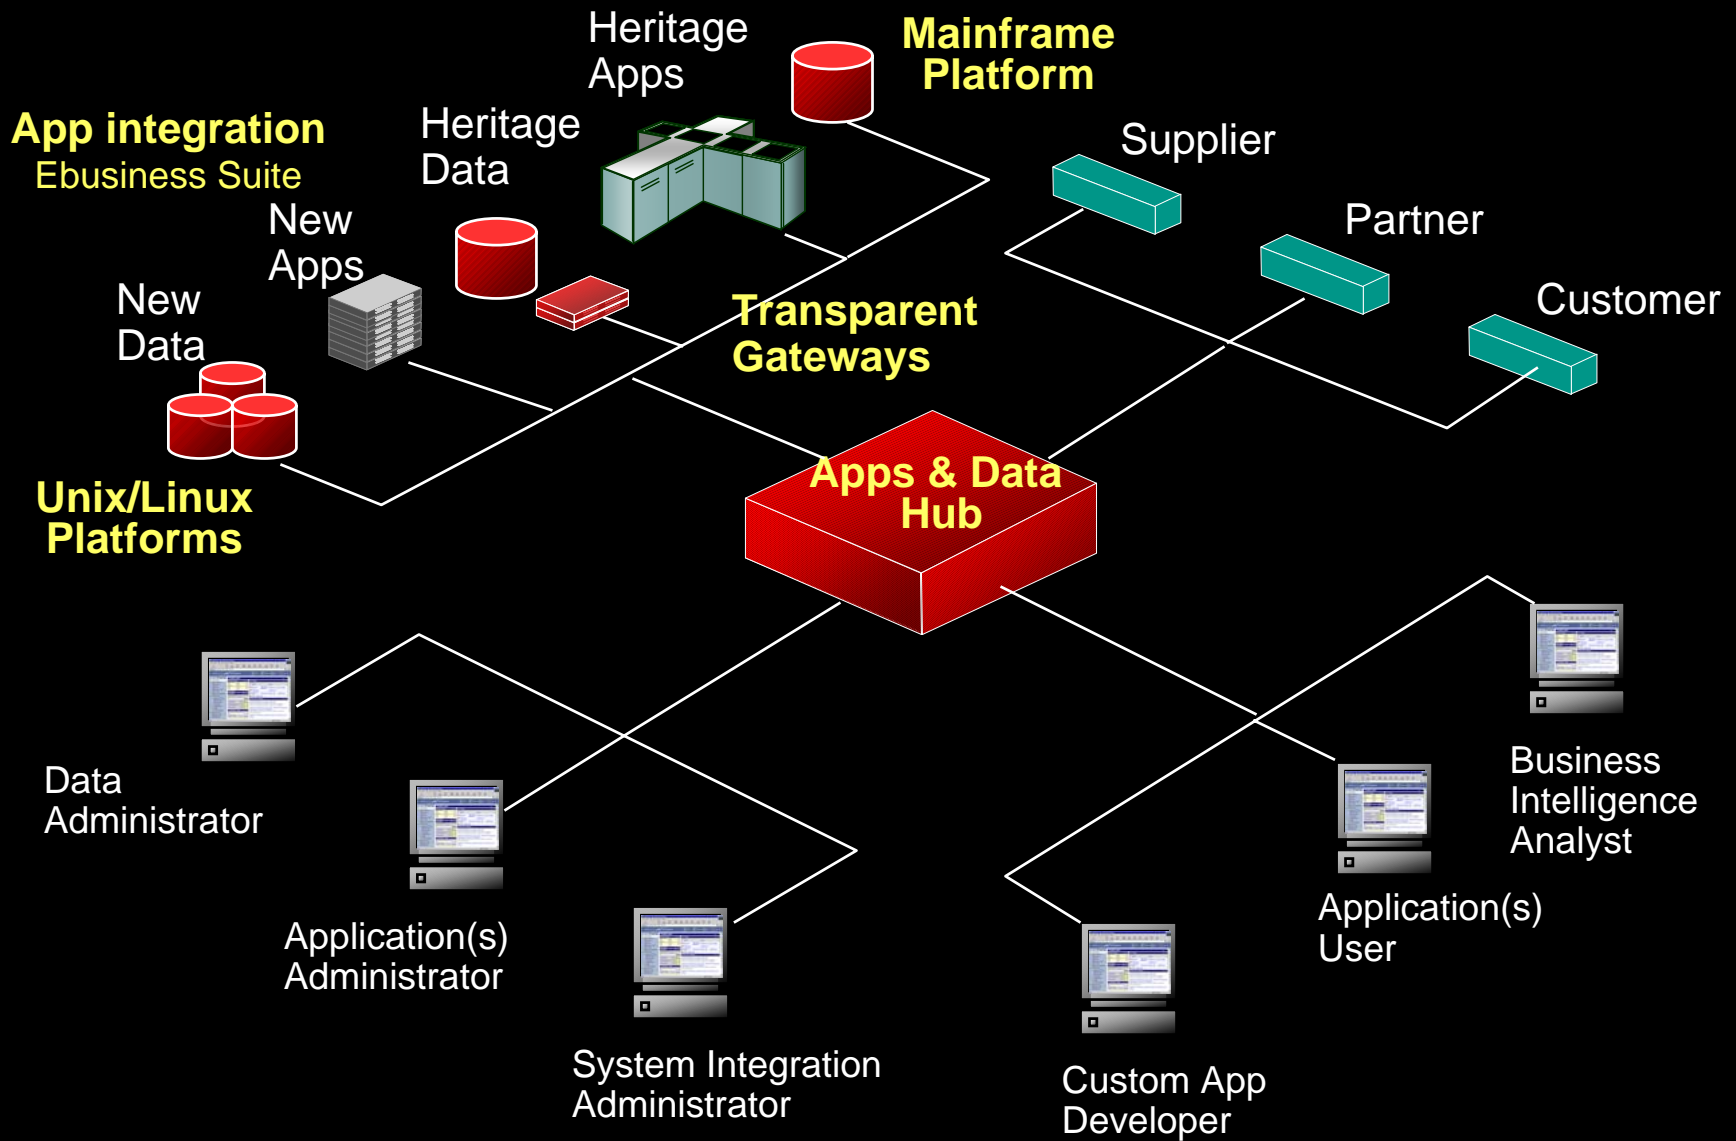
Heritage Apps

Mainframe Platform

App integration
Ebusiness Suite

Heritage Data

Supplier

New Apps

Partner

New Data

Transparent Gateways

Customer

Unix/Linux Platforms

Apps & Data Hub

Data Administrator

Business Intelligence Analyst

Application(s) Administrator

Application(s) User

System Integration Administrator

Custom App Developer